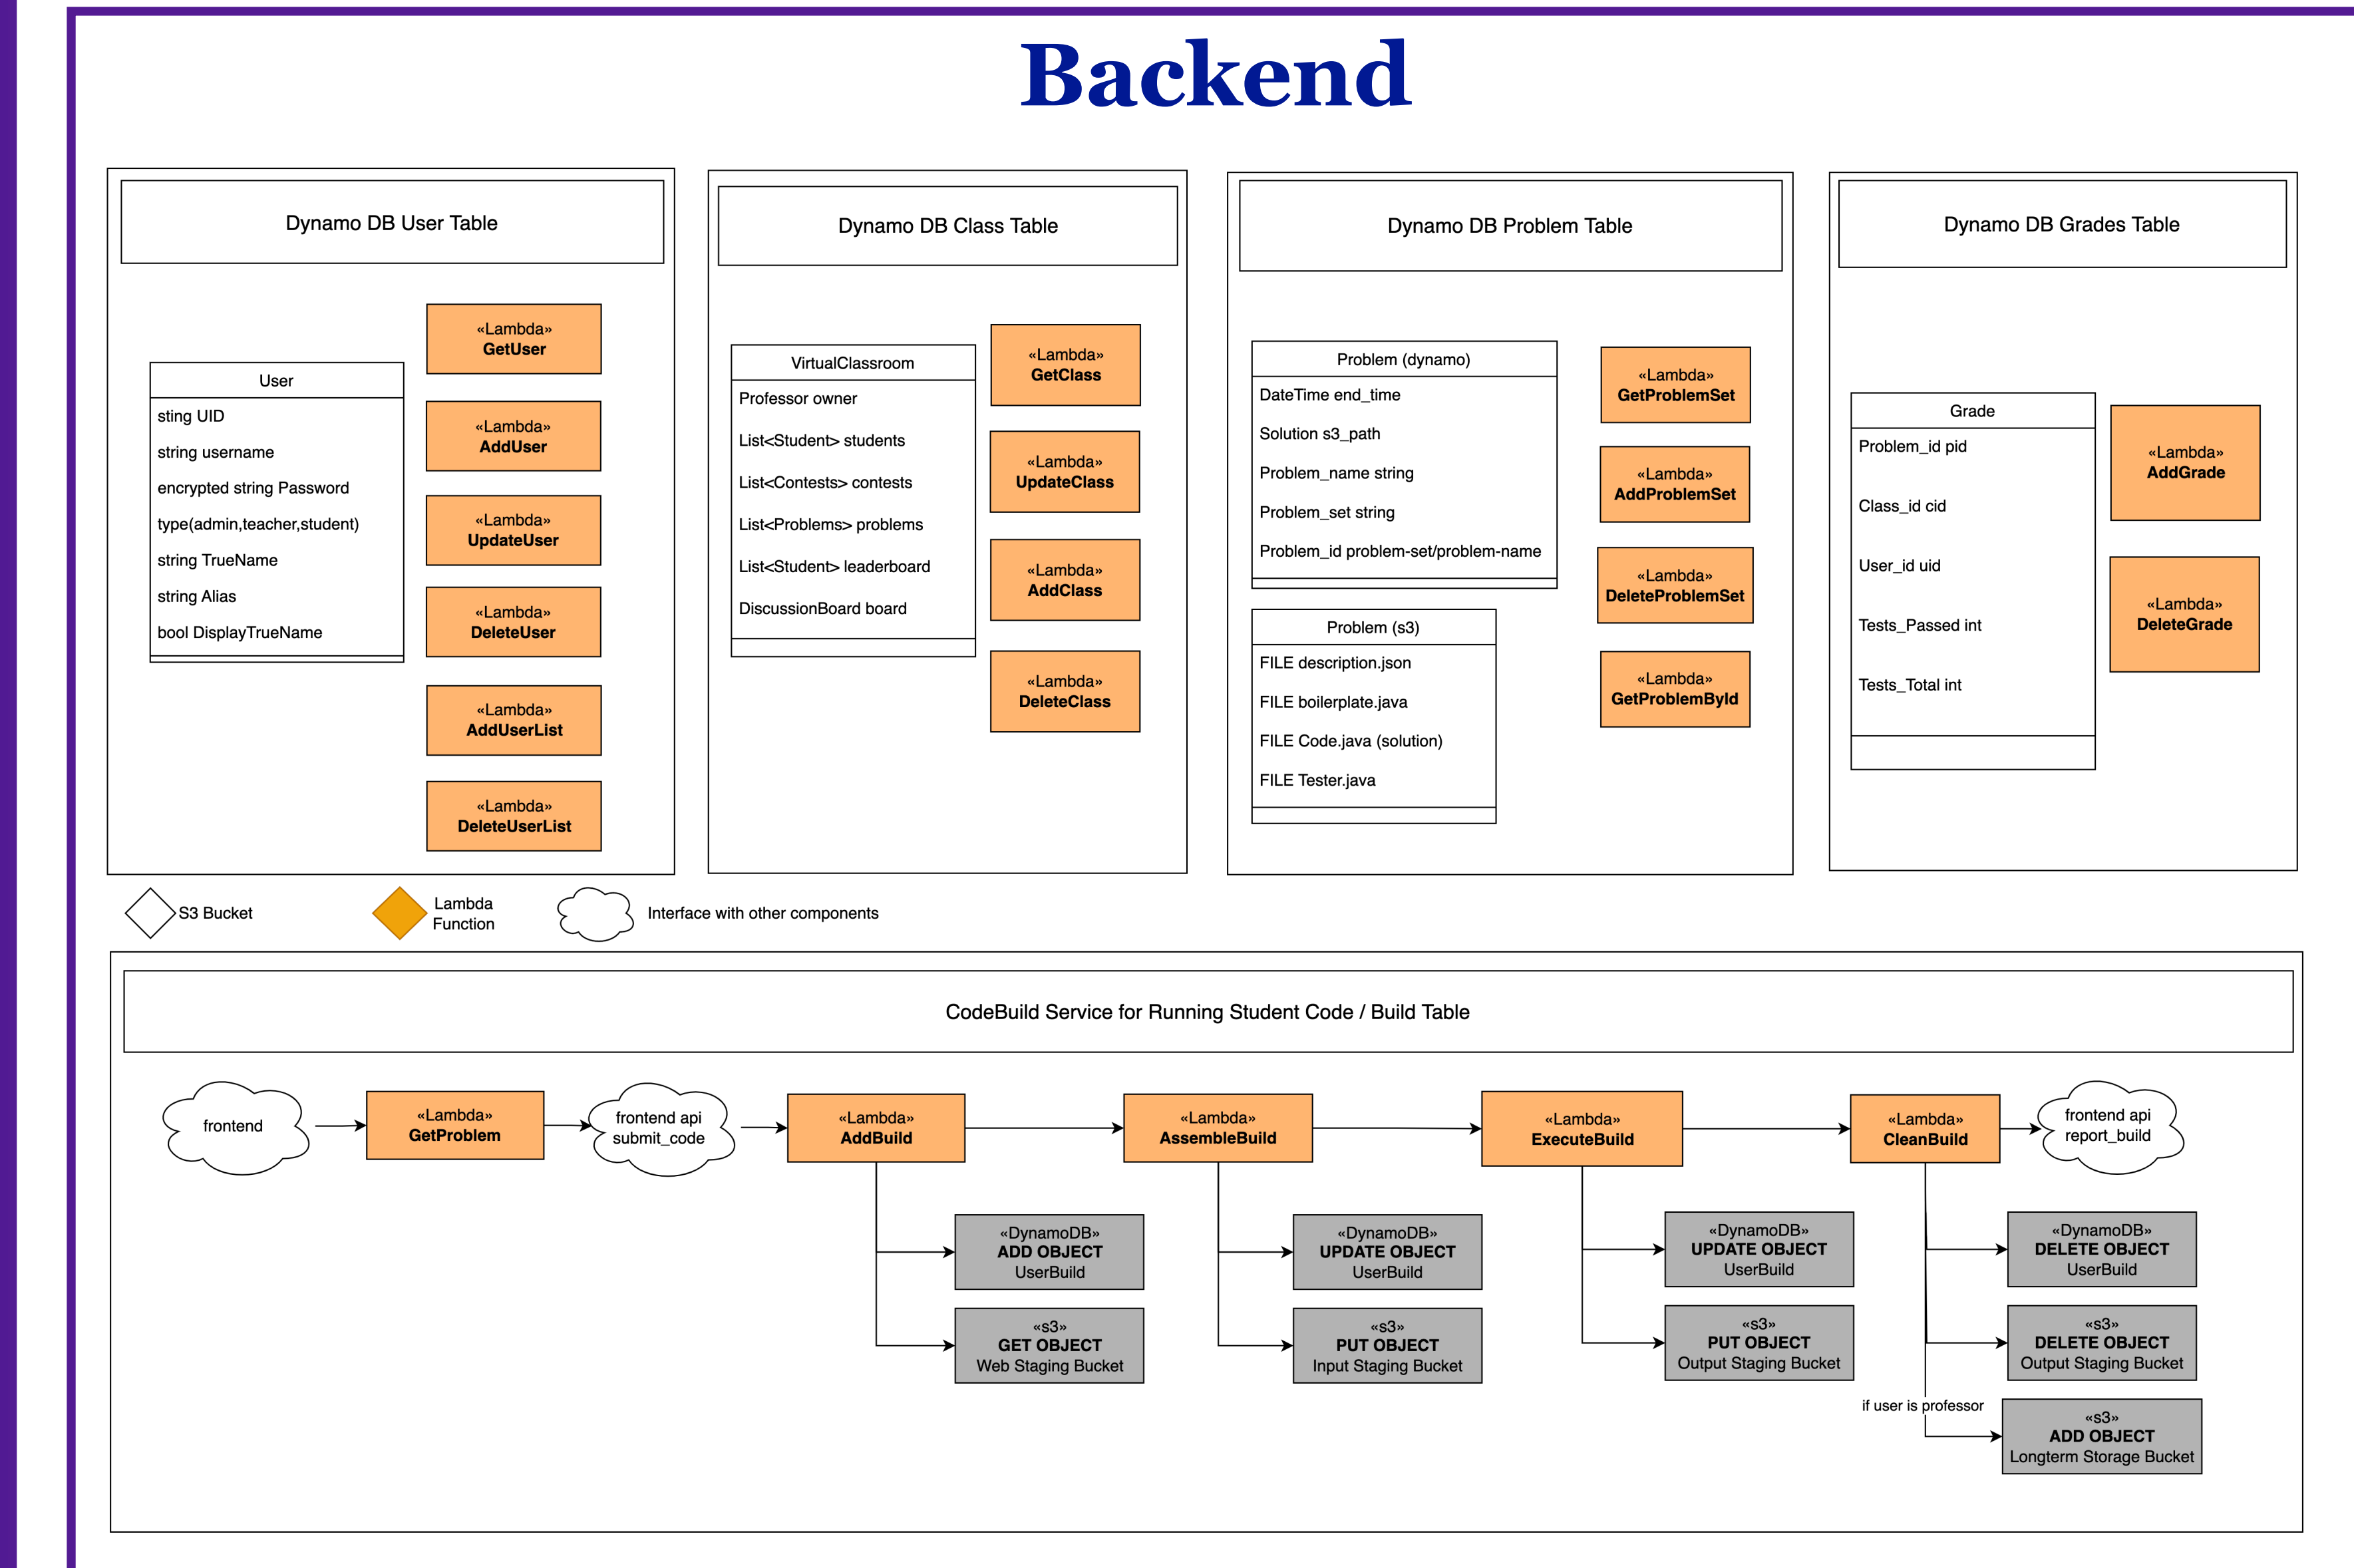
Backend

Dynamo DB User Table

User
sting UID
string username
encrypted string Password
type(admin,teacher,student)
string TrueName
string Alias
bool DisplayTrueName

«Lambda»
GetUser

«Lambda»
AddUser

«Lambda»
UpdateUser

«Lambda»
DeleteUser

«Lambda»
AddUserList

«Lambda»
DeleteUserList

Dynamo DB Class Table

VirtualClassroom
Professor owner
List<Student> students
List<Contests> contests
List<Problems> problems
List<Student> leaderboard
DiscussionBoard board

«Lambda»
GetClass

«Lambda»
UpdateClass

«Lambda»
AddClass

«Lambda»
DeleteClass

Dynamo DB Problem Table

Problem (dynamo)
DateTime end_time
Solution s3_path
Problem_name string
Problem_set string
Problem_id problem-set/problem-name

Problem (s3)
FILE description.json
FILE boilerplate.java
FILE Code.java (solution)
FILE Tester.java

«Lambda»
GetProblemSet

«Lambda»
AddProblemSet

«Lambda»
DeleteProblemSet

«Lambda»
GetProblemById

Dynamo DB Grades Table

Grade
Problem_id pid
Class_id cid
User_id uid
Tests_Passed int
Tests_Total int

«Lambda»
AddGrade

«Lambda»
DeleteGrade

S3 Bucket

Lambda Function

Interface with other components

CodeBuild Service for Running Student Code / Build Table

frontend

«Lambda»
GetProblem

frontend api
submit_code

«Lambda»
AddBuild

«Lambda»
AssembleBuild

«Lambda»
ExecuteBuild

«Lambda»
CleanBuild

frontend api
report_build

«DynamoDB»
ADD OBJECT
UserBuild

«s3»
GET OBJECT
Web Staging Bucket

«DynamoDB»
UPDATE OBJECT
UserBuild

«s3»
PUT OBJECT
Input Staging Bucket

«DynamoDB»
UPDATE OBJECT
UserBuild

«s3»
PUT OBJECT
Output Staging Bucket

«DynamoDB»
DELETE OBJECT
UserBuild

«s3»
DELETE OBJECT
Output Staging Bucket

if user is professor

«s3»
ADD OBJECT
Longterm Storage Bucket